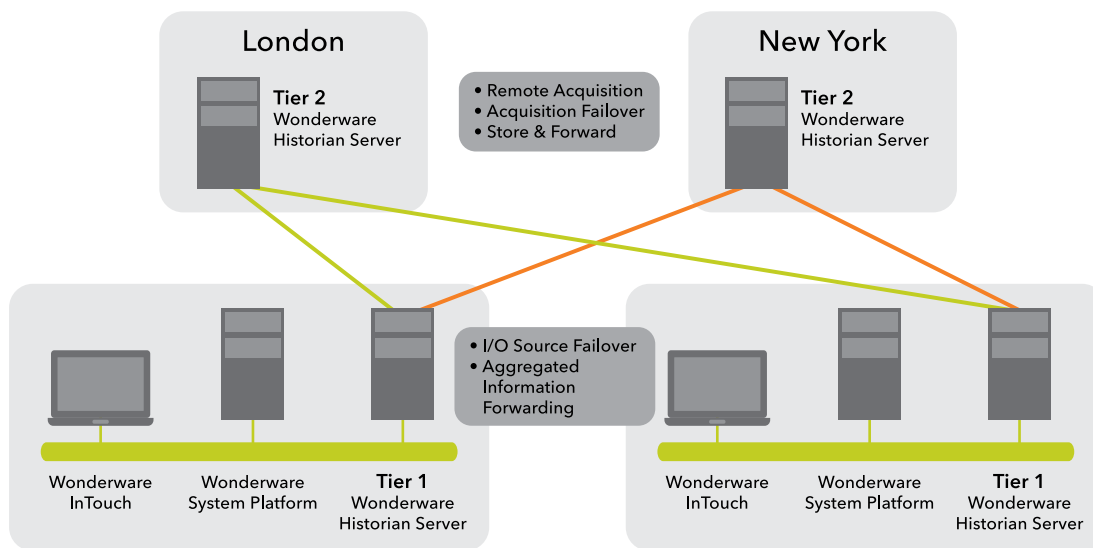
London

Tier 2
Wonderware
Historian Server

• Remote Acquisition
• Acquisition Failover
• Store & Forward

New York

Tier 2
Wonderware
Historian Server

• I/O Source Failover
• Aggregated Information Forwarding

Wonderware
InTouch

Wonderware
System Platform

Tier 1
Wonderware
Historian Server

Wonderware
InTouch

Wonderware
System Platform

Tier 1
Wonderware
Historian Server